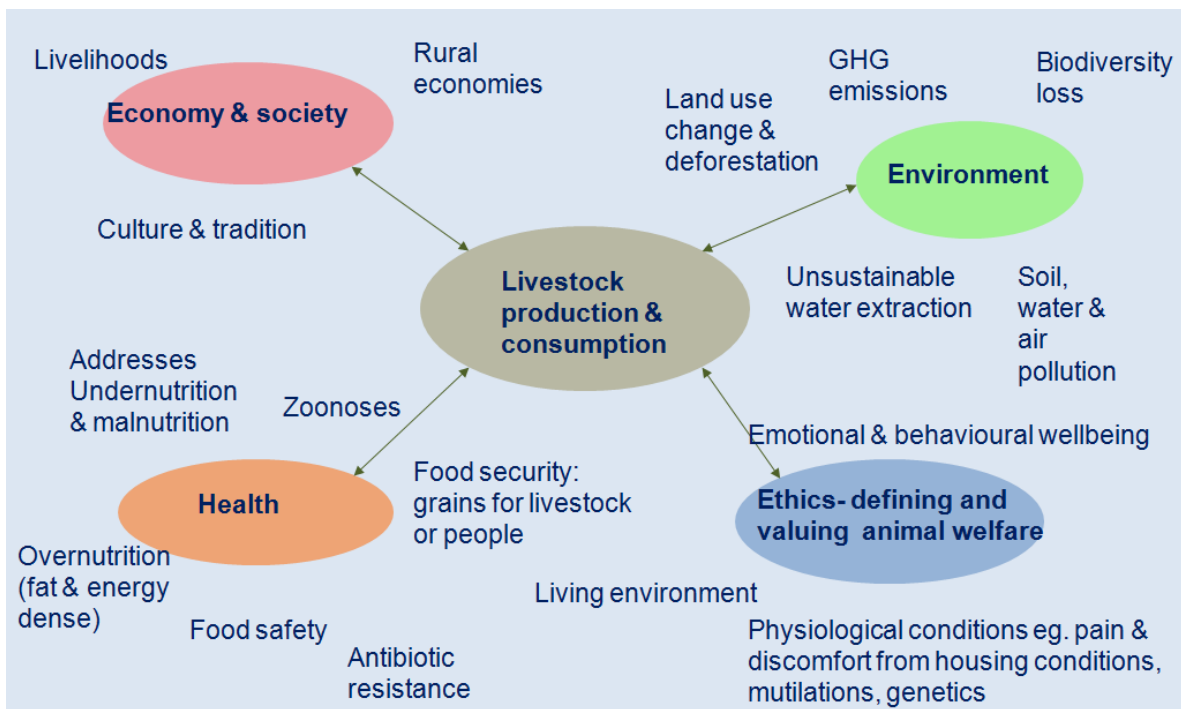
Livelihoods

Rural economies

Economy & society

Culture & tradition

Land use change & deforestation

GHG emissions

Biodiversity loss

Environment

Livestock production & consumption

Unsustainable water extraction

Soil, water & air pollution

Addresses Undernutrition & malnutrition

Zoonoses

Emotional & behavioural wellbeing

Health

Food security: grains for livestock or people

Ethics- defining and valuing animal welfare

Overnutrition (fat & energy dense)

Food safety

Antibiotic resistance

Living environment

Physiological conditions eg. pain & discomfort from housing conditions, mutilations, genetics